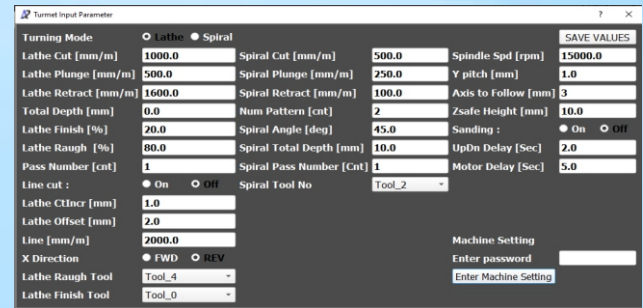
Turmeit Input Parameter
? ×

Turning Mode ○ Lathe ● Spiral
SAVE VALUES

Lathe Cut [mm/m] 1000.0
Lathe Plunge [mm/m] 500.0
Lathe Retract [mm/m] 1600.0
Total Depth [mm] 0.0
Lathe Finish [%] 20.0
Lathe Raugh [%] 80.0
Pass Number [cnt] 1
Line cut : ● On ○ Off
Lathe CtIncr [mm] 1.0
Lathe Offset [mm] 2.0
Line [mm/m] 2000.0
X Direction ● FWD ○ REV
Lathe Raugh Tool Tool_4
Lathe Finish Tool Tool_0

Spiral Cut [mm/m] 500.0
Spiral Plunge [mm/m] 250.0
Spiral Retract [mm/m] 100.0
Num Pattern [cnt] 2
Spiral Angle [deg] 45.0
Spiral Total Depth [mm] 10.0
Spiral Pass Number [Cnt] 1
Spiral Tool No Tool_2

Spindle Spd [rpm] 15000.0
Y pitch [mm] 1.0
Axis to Follow [mm] 3
Zsafe Height [mm] 10.0
Sanding : ● On ○ Off
UpDn Delay [Sec] 2.0
Motor Delay [Sec] 5.0

Machine Setting
Enter password
Enter Machine Setting